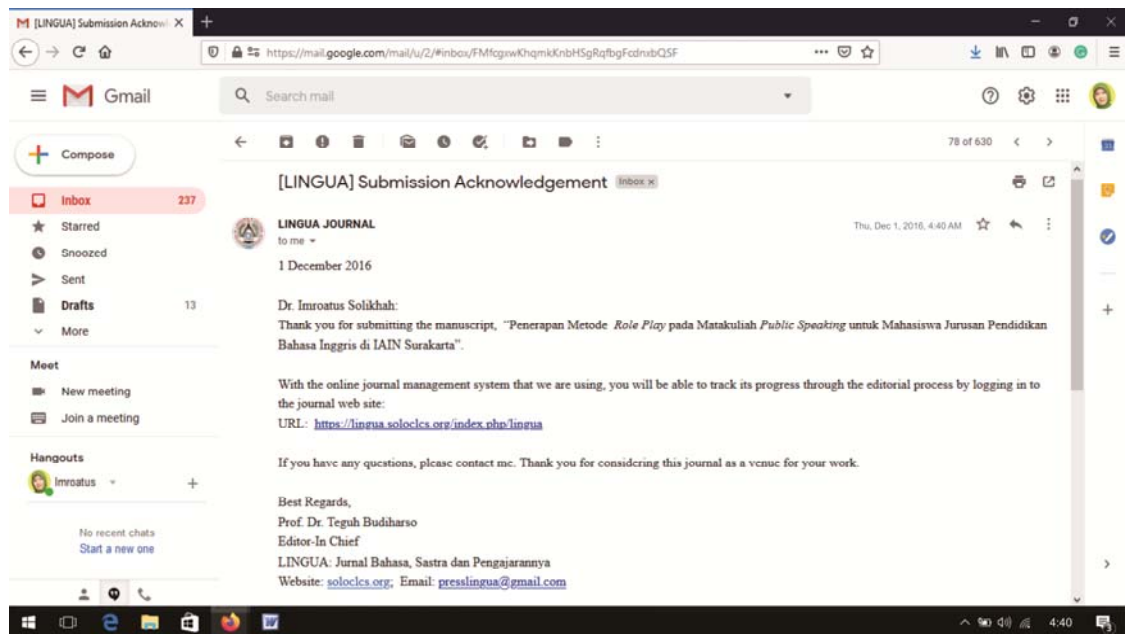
[LINGUA] Submission Acknow ×

https://mail.google.com/mail/u/2/#inbox/FMfcgxwKhqmkKnbHSgRqfbgFcdnxbQSF

Gmail

Search mail

Compose

Inbox 237
Starred
Snoozed
Sent
Drafts 13
More

Meet
New meeting
Join a meeting

Hangouts
Imroatus

No recent chats
Start a new one

78 of 630

[LINGUA] Submission Acknowledgement Inbox ×

LINGUA JOURNAL
to me

Thu, Dec 1, 2016, 4:40 AM

1 December 2016

Dr. Imroatus Solikhah:
Thank you for submitting the manuscript, "Penerapan Metode *Role Play* pada Matakuliah *Public Speaking* untuk Mahasiswa Jurusan Pendidikan Bahasa Inggris di IAIN Surakarta".

With the online journal management system that we are using, you will be able to track its progress through the editorial process by logging in to the journal web site:
URL: https://lingua.soloclcs.org/index.php/lingua

If you have any questions, please contact me. Thank you for considering this journal as a venue for your work.

Best Regards,
Prof. Dr. Teguh Budiharso
Editor-In Chief
LINGUA: Jurnal Bahasa, Sastra dan Pengajarannya
Website: soloclcs.org; Email: presslingua@gmail.com

4:40